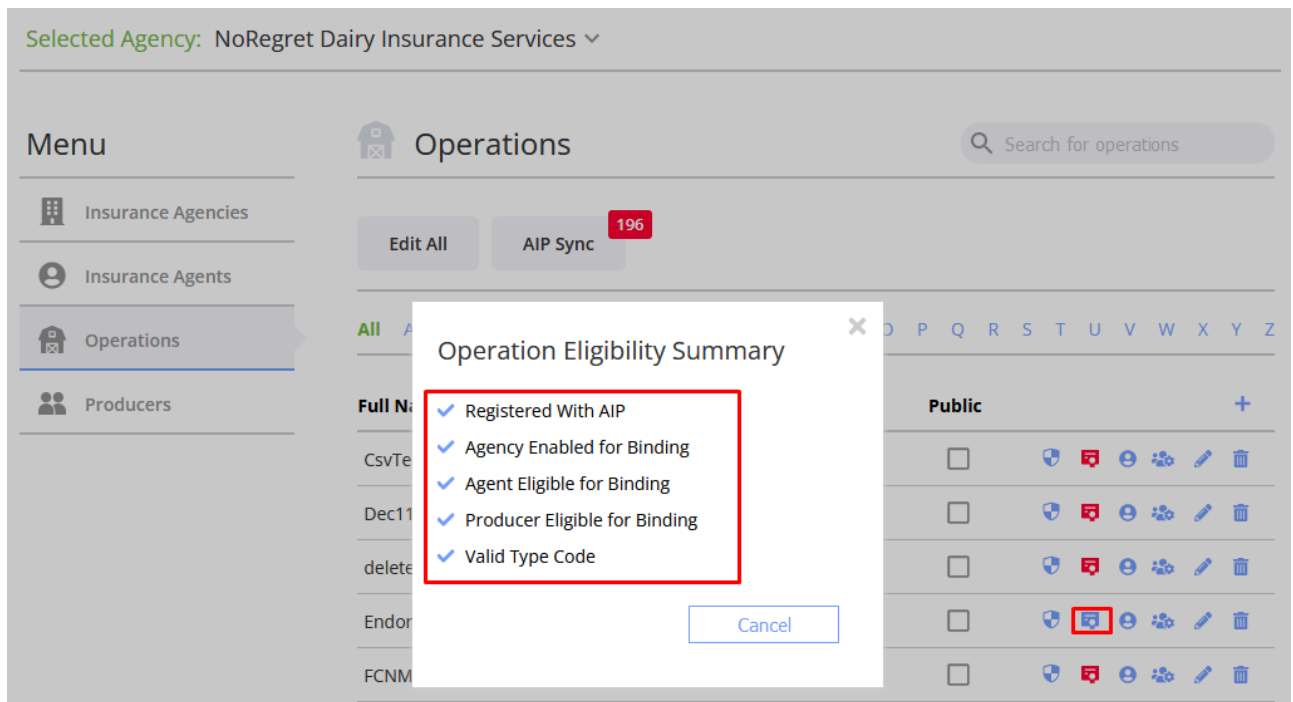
Selected Agency: NoRegret Dairy Insurance Services

Menu

Insurance Agencies

Insurance Agents

Operations

Producers

Operations

Search for operations

Edit All

AIP Sync 196

All A

O P Q R S T U V W X Y Z

Full Na

Public

CsvTe

Dec11

delete

Endor

FCNM

Operation Eligibility Summary

Registered With AIP

Agency Enabled for Binding

Agent Eligible for Binding

Producer Eligible for Binding

Valid Type Code

Cancel